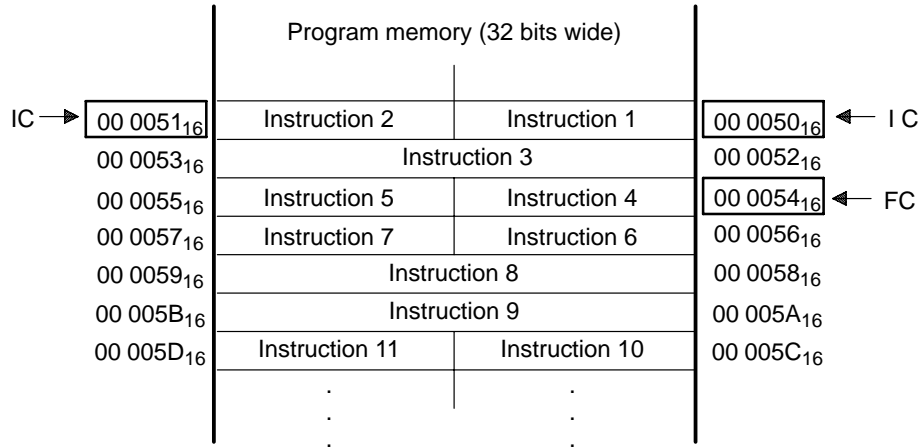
Program memory (32 bits wide)

| | | | |
|---|---|---|---|
| IC → $00\ 0051_{16}$ | Instruction 2 | Instruction 1 | $00\ 0050_{16}$ ← I C |
| $00\ 0053_{16}$ | Instruction 3 | | $00\ 0052_{16}$ |
| $00\ 0055_{16}$ | Instruction 5 | Instruction 4 | $00\ 0054_{16}$ ← FC |
| $00\ 0057_{16}$ | Instruction 7 | Instruction 6 | $00\ 0056_{16}$ |
| $00\ 0059_{16}$ | Instruction 8 | | $00\ 0058_{16}$ |
| $00\ 005B_{16}$ | Instruction 9 | | $00\ 005A_{16}$ |
| $00\ 005D_{16}$ | Instruction 11 | Instruction 10 | $00\ 005C_{16}$ |
| | . . . | . . . | |